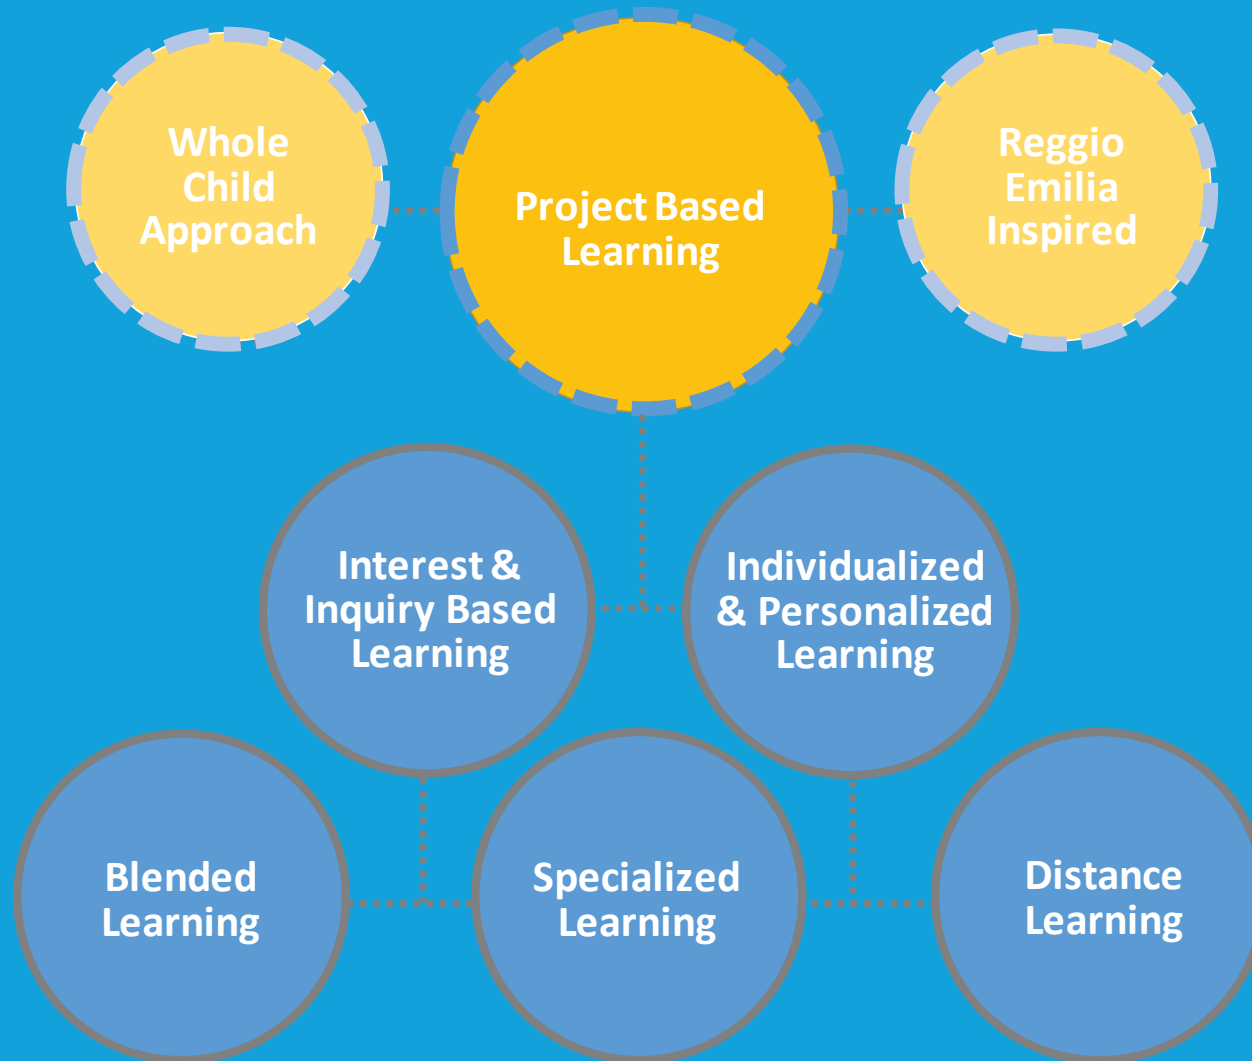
Whole Child Approach

Project Based Learning

Reggio Emilia Inspired

Interest & Inquiry Based Learning

Individualized & Personalized Learning

Blended Learning

Specialized Learning

Distance Learning